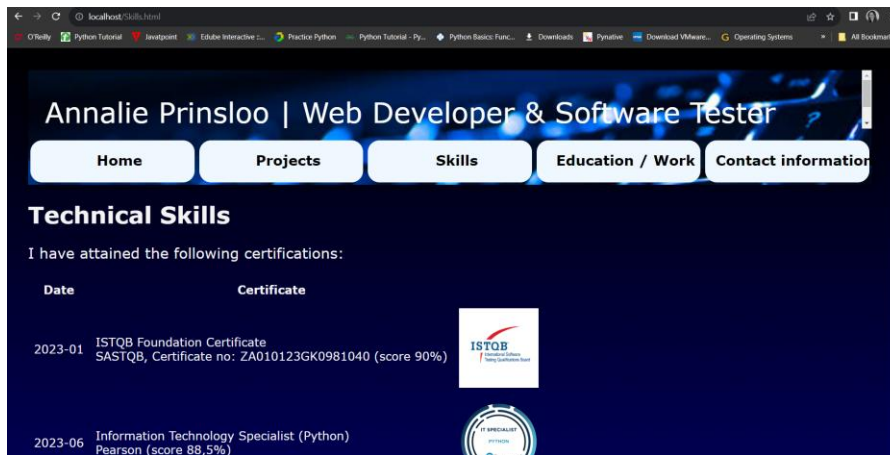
localhost/Skills.html

O'Reilly Python Tutorial Javatpoint Edube Interactive :... Practice Python Python Tutorial - Py... Python Basics: Func... Downloads Pynative Download VMware... Operating Systems » All Bookmarks

Annalie Prinsloo | Web Developer & Software Tester

Home Projects Skills Education / Work Contact information

Technical Skills

I have attained the following certifications:

| Date | Certificate |
|---|---|
| 2023-01 | ISTQB Foundation Certificate SASTQB, Certificate no: ZA010123GK0981040 (score 90%) |
| 2023-06 | Information Technology Specialist (Python) Pearson (score 88,5%) |

ISTQB International Software Testing Qualifications Board

IT SPECIALIST PYTHON